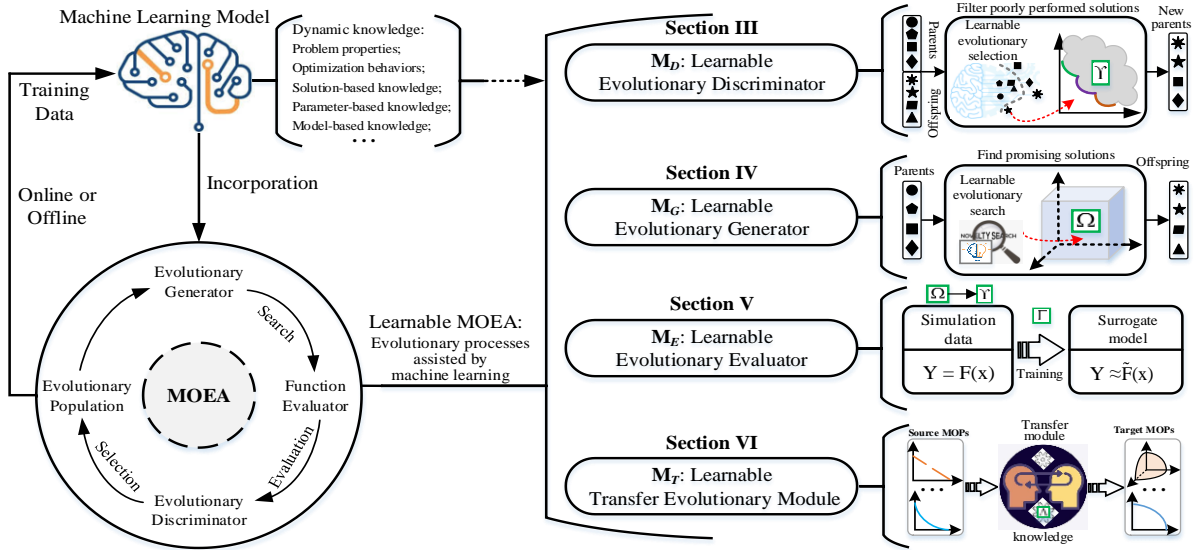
Machine Learning Model

Dynamic knowledge:
Problem properties;
Optimization behaviors;
Solution-based knowledge;
Parameter-based knowledge;
Model-based knowledge;
. . .

Training Data

Online or Offline

Incorporation

Evolutionary Generator

Search

Function Evaluator

Evaluation

Evolutionary Discriminator

Selection

Evolutionary Population

MOEA

Learnable MOEA:
Evolutionary processes assisted by machine learning

Section III
$M_D$: Learnable Evolutionary Discriminator

Parents
Offspring
Filter poorly performed solutions
Learnable evolutionary selection
$\Upsilon$
New parents

Section IV
$M_G$: Learnable Evolutionary Generator

Parents
Find promising solutions
Learnable evolutionary search
NOVELTY SEARCH
$\Omega$
Offspring

Section V
$M_E$: Learnable Evolutionary Evaluator

$\Omega$ $\Upsilon$
$\Gamma$
Simulation data
Y = F(x)
Training
Surrogate model
Y $\approx\tilde{F}$(x)

Section VI
$M_T$: Learnable Transfer Evolutionary Module

Source MOPs
Transfer module
knowledge
Target MOPs